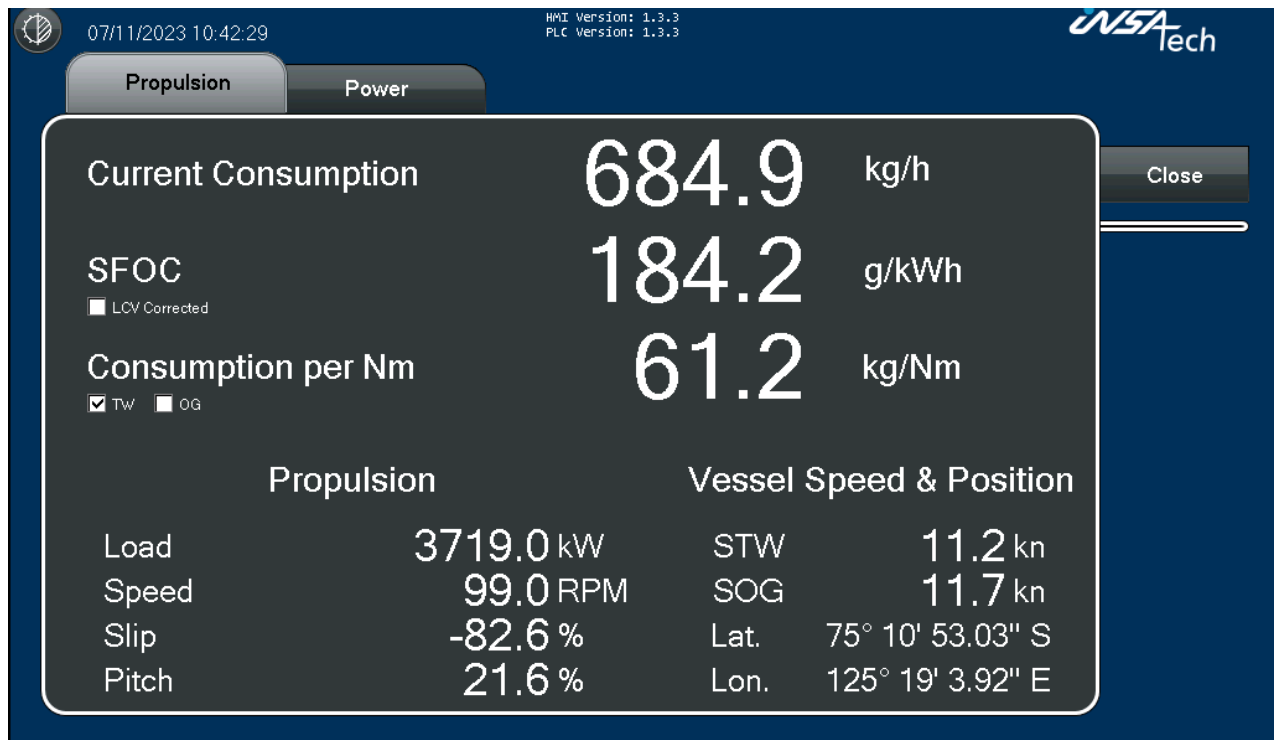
07/11/2023 10:42:29

HMI Version: 1.3.3
PLC Version: 1.3.3

INSATech

Propulsion

Power

Close

Current Consumption 684.9 kg/h

SFOC 184.2 g/kWh

LCV Corrected

Consumption per Nm 61.2 kg/Nm

TW OG

Propulsion

| | |
|---|---|
| Load | 3719.0 kW |
| Speed | 99.0 RPM |
| Slip | -82.6 % |
| Pitch | 21.6 % |

Vessel Speed & Position

| | |
|---|---|
| STW | 11.2 kn |
| SOG | 11.7 kn |
| Lat. | 75° 10' 53.03" S |
| Lon. | 125° 19' 3.92" E |